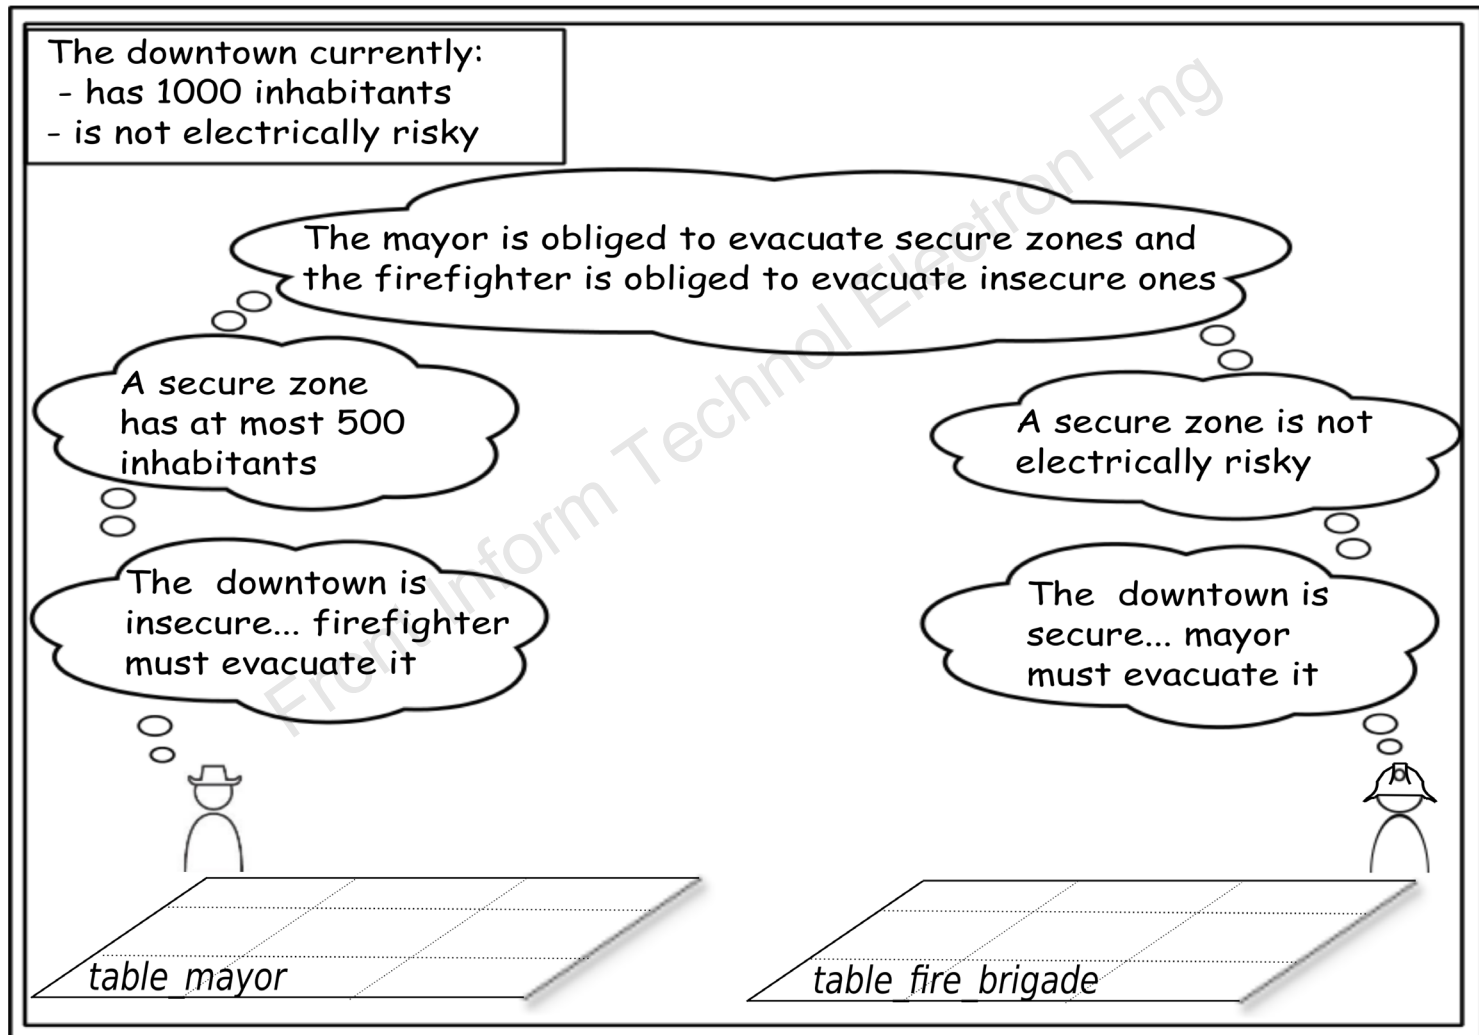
The downtown currently:
- has 1000 inhabitants
- is not electrically risky

The mayor is obliged to evacuate secure zones and the firefighter is obliged to evacuate insecure ones

A secure zone has at most 500 inhabitants

A secure zone is not electrically risky

The downtown is insecure... firefighter must evacuate it

The downtown is secure... mayor must evacuate it

table_mayor

table_fire_brigade

Front Inform Technol Electron Eng